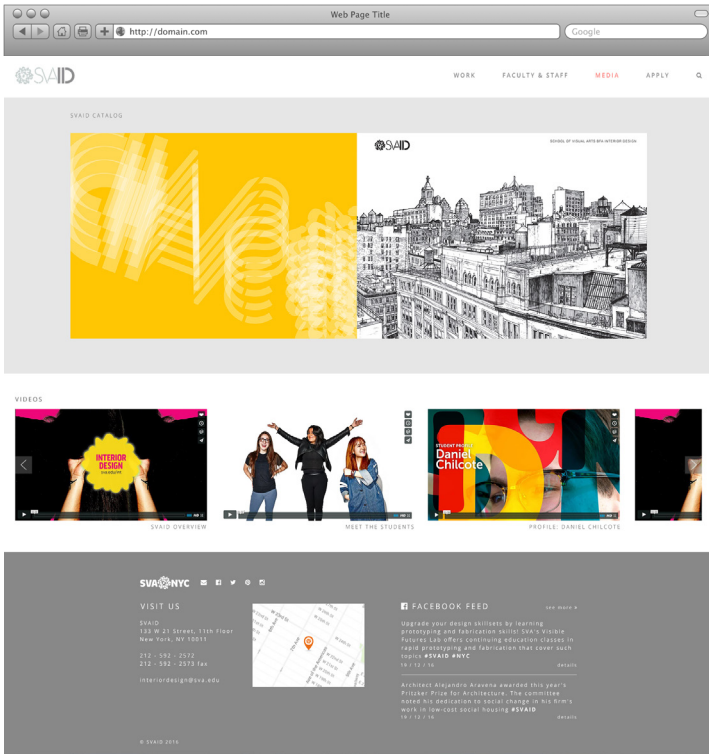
Web Page Title

http://domain.com

Google

SVAID

WORK FACULTY & STAFF MEDIA APPLY

SVAID CATALOG

SVAID

SCHOOL OF VISUAL ARTS BFA INTERIOR DESIGN

VIDEOS

INTERIOR DESIGN

STUDENT PROFILE
Daniel Chilcote

SVAID OVERVIEW

MEET THE STUDENTS

PROFILE: DANIEL CHILCOTE

SVA NYC

VISIT US

SVAID
133 W 21 Street, 11th Floor
New York, NY 10011

212 - 592 - 2572
212 - 592 - 2573 fax

interiordesign@sva.edu

FACEBOOK FEED

see more

Upgrade your design skillsets by learning prototyping and fabrication skills! SVA's Visible Futures Lab offers continuing education classes in rapid prototyping and fabrication that cover such topics #SVAID #NYC

19 / 12 / 16

details

Architect Alejandro Aravena awarded this year's Pritzker Prize for Architecture. The committee noted his dedication to social change in his firm's work in low-cost social housing #SVAID

19 / 12 / 16

details

© SVAID 2016